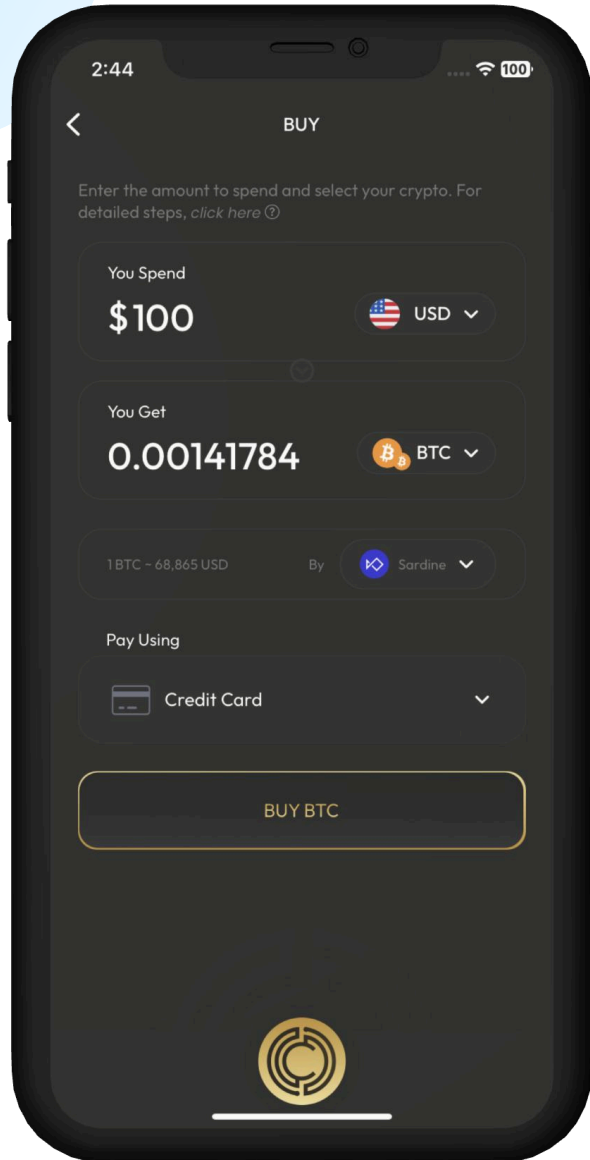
2:44

100

BUY

Enter the amount to spend and select your crypto. For detailed steps, click here

You Spend

$100

USD

You Get

0.00141784

BTC

1 BTC ~ 68,865 USD

By

Sardine

Pay Using

Credit Card

BUY BTC